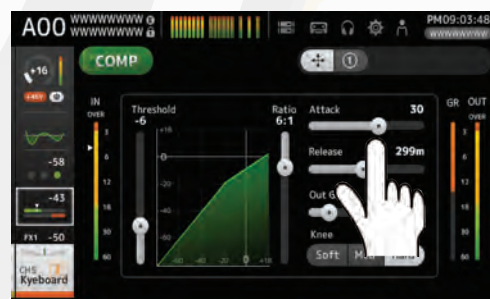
A00 WWWWWWWW
WWWWWWWW

PM09:03:48
WWWWWWWW

+16

+48V

-58

-43

FX1 -50

CH5 Kyeboard

COMP

IN
OVER
3
6
12
18
30
60

Threshold
-6
+18
0
-20
-40
-60
-60 -40 -20 0 +18

Ratio
6:1

Attack 30

Release 299m

Out G

Knee

Soft Med Hard

GR OUT
OVER
3
6
12
18
30
60